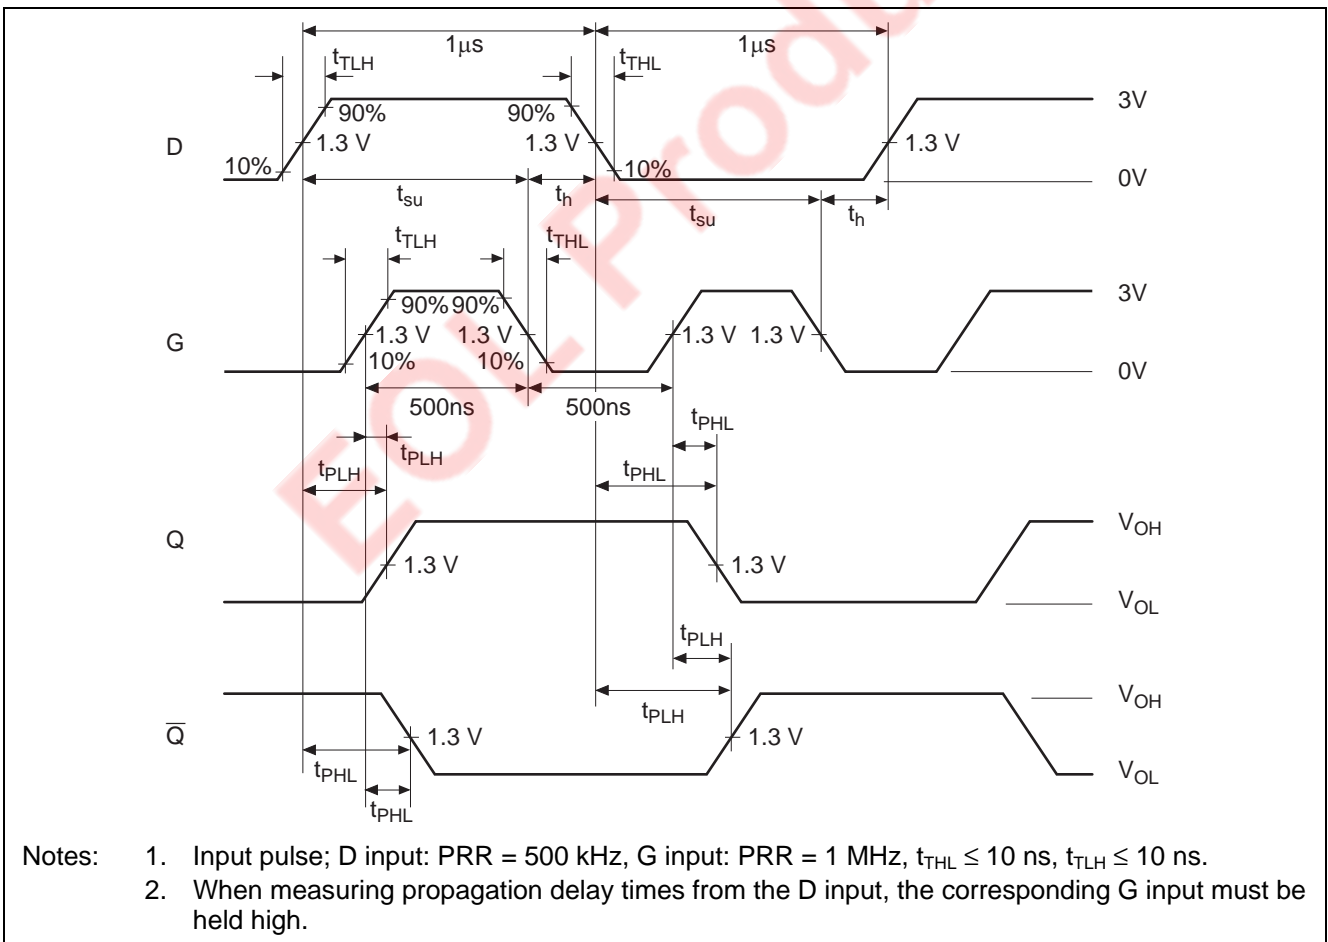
1µs
1µs
$t_{TLH}$
$t_{THL}$
90%
90%
3V
D
1.3 V
1.3 V
1.3 V
10%
10%
0V
$t_{su}$
$t_h$
$t_{su}$
$t_h$
$t_{TLH}$
$t_{THL}$
90% 90%
3V
G
1.3 V
1.3 V
1.3 V
1.3 V
10%
10%
0V
500ns
500ns
$t_{PHL}$
$t_{PLH}$
$t_{PLH}$
$t_{PHL}$
Q
$V_{OH}$
1.3 V
1.3 V
$V_{OL}$
$t_{PLH}$
$V_{OH}$
$t_{PLH}$
$\overline{Q}$
1.3 V
1.3 V
$t_{PHL}$
$V_{OL}$
$t_{PHL}$
EOL Product

Notes: 1. Input pulse; D input: PRR = 500 kHz, G input: PRR = 1 MHz, $t_{THL} \leq 10$ ns, $t_{TLH} \leq 10$ ns.
2. When measuring propagation delay times from the D input, the corresponding G input must be held high.